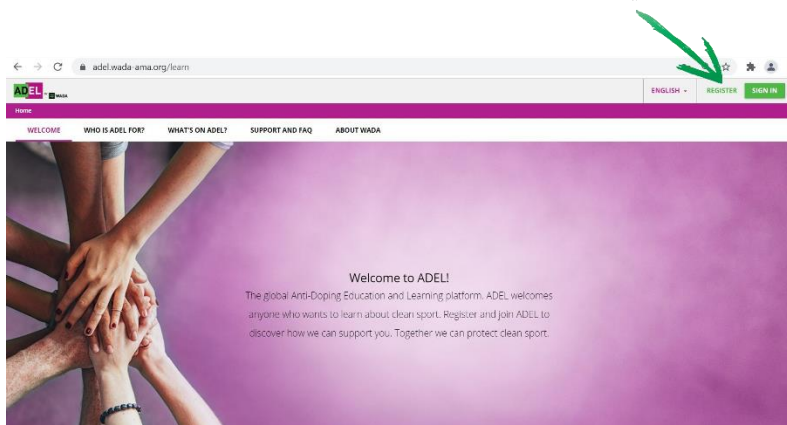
adel.wada-ama.org/learn

ADEL by WADA

ENGLISH REGISTER SIGN IN

Home

WELCOME WHO IS ADEL FOR? WHAT'S ON ADEL? SUPPORT AND FAQ ABOUT WADA

Welcome to ADEL!

The global Anti-Doping Education and Learning platform. ADEL welcomes anyone who wants to learn about clean sport. Register and join ADEL to discover how we can support you. Together we can protect clean sport.